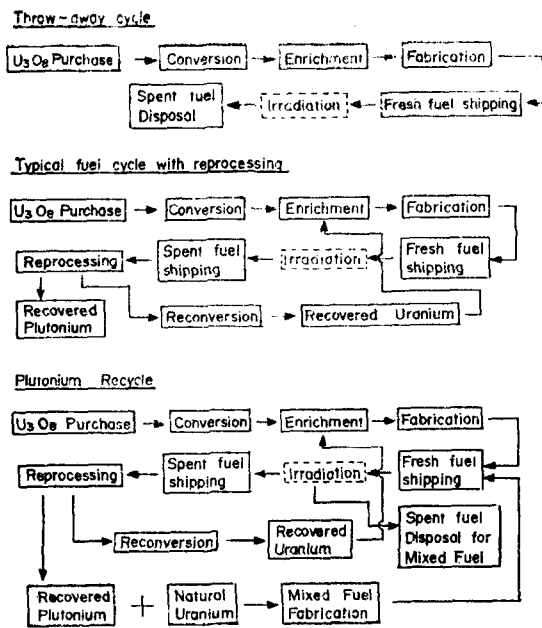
Throw-away cycle

$U_3O_8$ Purchase → Conversion → Enrichment → Fabrication

Spent fuel Disposal ← Irradiation ← Fresh fuel shipping

Typical fuel cycle with reprocessing

$U_3O_8$ Purchase → Conversion → Enrichment → Fabrication

Reprocessing ← Spent fuel shipping ← Irradiation ← Fresh fuel shipping

Recovered Plutonium

Reconversion → Recovered Uranium

Plutonium Recycle

$U_3O_8$ Purchase → Conversion → Enrichment → Fabrication

Reprocessing ← Spent fuel shipping ← Irradiation ← Fresh fuel shipping

Reconversion → Recovered Uranium

Spent fuel Disposal for Mixed Fuel

Recovered Plutonium + Natural Uranium → Mixed Fuel Fabrication